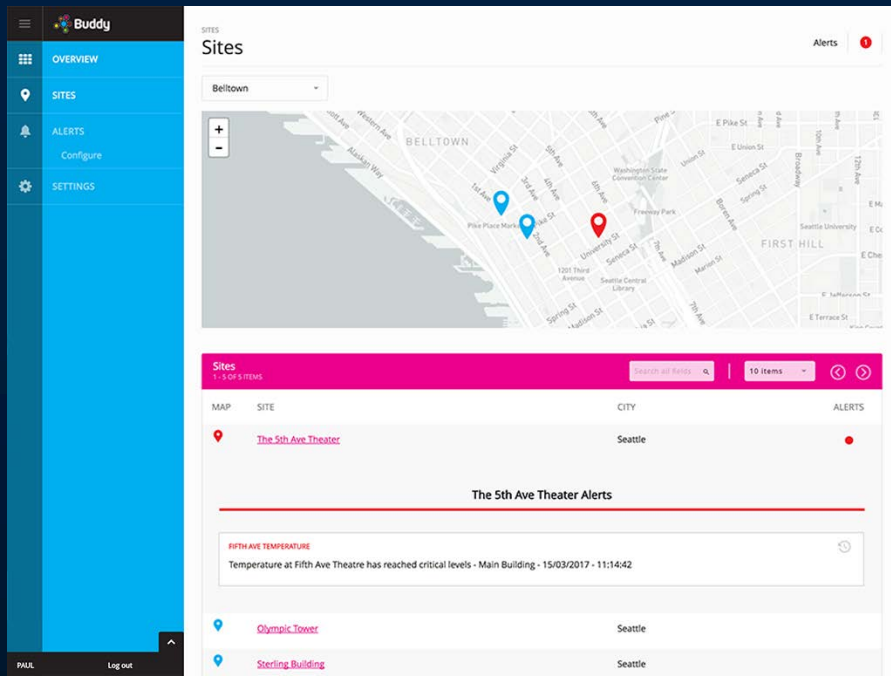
Buddy

OVERVIEW

SITES

ALERTS

Configure

SETTINGS

PAUL

Log out

SITES

Sites

Alerts 1

Belltown

+
-

BELLTOWN

FIRST HILL

Pike Place Market

Washington State Convention Center

Freeway Park

Seattle Central Library

1201 Third Avenue

Seattle University

E Pike St

E Union St

Seneca St

University St

Madison St

Spring St

Virginia St

Pike St

1st Ave

2nd Ave

4th Ave

5th Ave

6th Ave

7th Ave

Western Ave

Alaskan Way

Broadway

Boren Ave

12th Ave

E Terrace St

Sites

1 - 5 OF 5 ITEMS

Search all fields

10 items

| MAP | SITE | CITY | ALERTS |
|---|---|---|---|
| | The 5th Ave Theater | Seattle | |

The 5th Ave Theater Alerts

FIFTH AVE TEMPERATURE

Temperature at Fifth Ave Theatre has reached critical levels - Main Building - 15/03/2017 - 11:14:42

| MAP | SITE | CITY | ALERTS |
|---|---|---|---|
| | Olympic Tower | Seattle | |
| | Sterling Building | Seattle | |